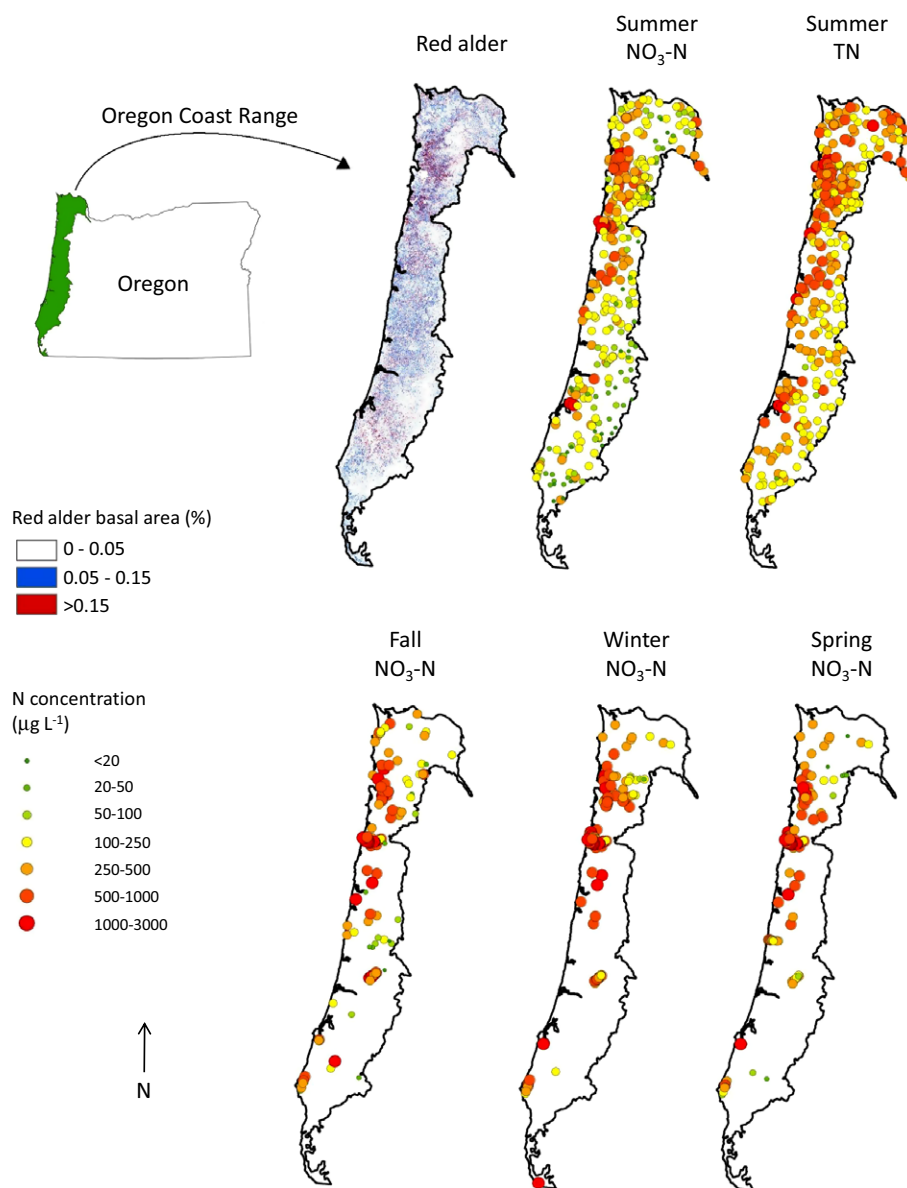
Red alder

Summer
$NO_3$-N

Summer
TN

Oregon Coast Range

Oregon

Red alder basal area (%)
0 - 0.05
0.05 - 0.15
>0.15

Fall
$NO_3$-N

Winter
$NO_3$-N

Spring
$NO_3$-N

N concentration
($\mu$g $L^{-1}$)
<20
20-50
50-100
100-250
250-500
500-1000
1000-3000

N